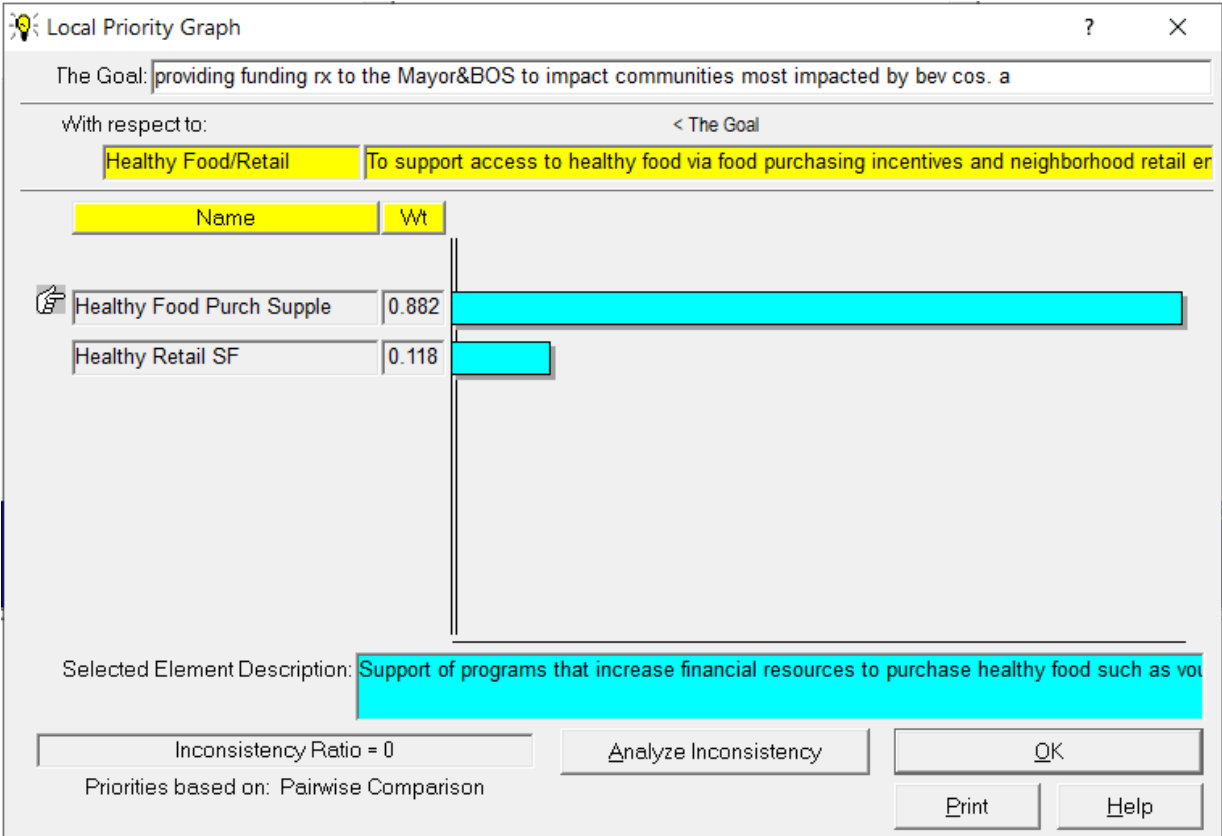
Local Priority Graph

?

The Goal: providing funding rx to the Mayor&BOS to impact communities most impacted by bev cos. a

With respect to:

< The Goal

Healthy Food/Retail

To support access to healthy food via food purchasing incentives and neighborhood retail er

| Name | Wt |
|---|---|
| Healthy Food Purch Supple | 0.882 |
| Healthy Retail SF | 0.118 |

Selected Element Description: Support of programs that increase financial resources to purchase healthy food such as vou

Inconsistency Ratio = 0

Analyze Inconsistency

OK

Priorities based on: Pairwise Comparison

Print

Help